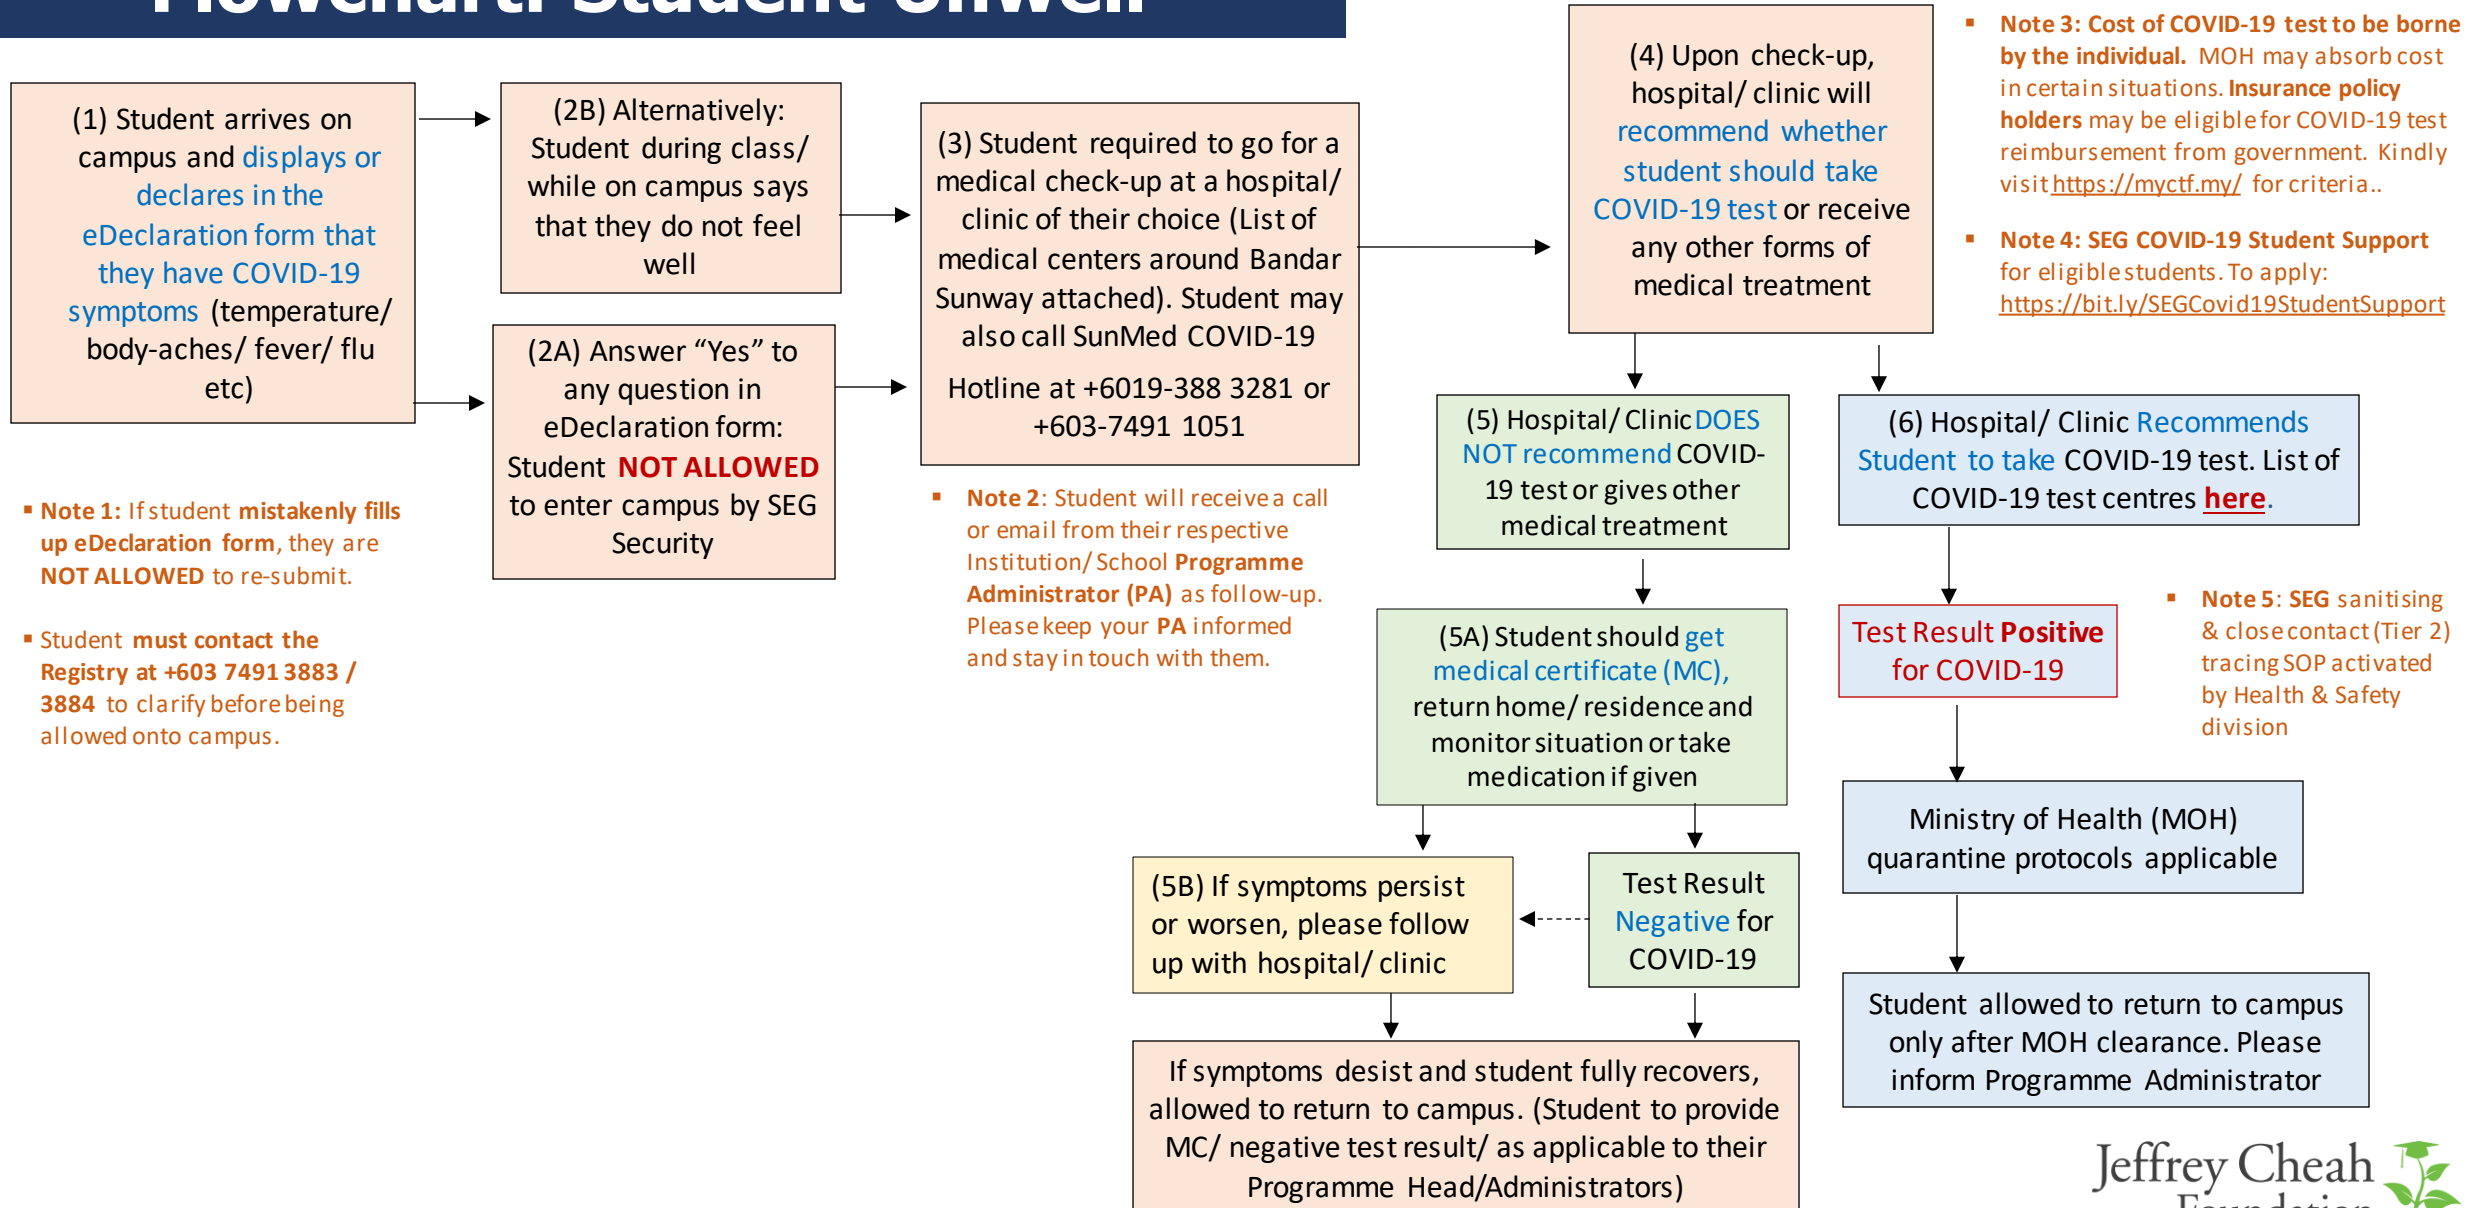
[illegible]

(1) Student arrives on campus and displays or declares in the eDeclaration form that they have COVID-19 symptoms (temperature/ body-aches/ fever/ flu etc)

(2B) Alternatively: Student during class/ while on campus says that they do not feel well

(2A) Answer "Yes" to any question in eDeclaration form: Student NOT ALLOWED to enter campus by SEG Security

(3) Student required to go for a medical check-up at a hospital/ clinic of their choice (List of medical centers around Bandar Sunway attached). Student may also call SunMed COVID-19

Hotline at +6019-388 3281 or +603-7491 1051

(4) Upon check-up, hospital/ clinic will recommend whether student should take COVID-19 test or receive any other forms of medical treatment

Note 3: Cost of COVID-19 test to be borne by the individual. MOH may absorb cost in certain situations. Insurance policy holders may be eligible for COVID-19 test reimbursement from government. Kindly visit https://myctf.my/ for criteria..

Note 4: SEG COVID-19 Student Support for eligible students. To apply: https://bit.ly/SEGCovid19StudentSupport

Note 1: If student mistakenly fills up eDeclaration form, they are NOT ALLOWED to re-submit.

Student must contact the Registry at +603 7491 3883 / 3884 to clarify before being allowed onto campus.

Note 2: Student will receive a call or email from their respective Institution/ School Programme Administrator (PA) as follow-up. Please keep your PA informed and stay in touch with them.

(5) Hospital/ Clinic DOES NOT recommend COVID-19 test or gives other medical treatment

(6) Hospital/ Clinic Recommends Student to take COVID-19 test. List of COVID-19 test centres here.

(5A) Student should get medical certificate (MC), return home/ residence and monitor situation or take medication if given

Test Result Positive for COVID-19

Note 5: SEG sanitising & close contact (Tier 2) tracing SOP activated by Health & Safety division

Ministry of Health (MOH) quarantine protocols applicable

(5B) If symptoms persist or worsen, please follow up with hospital/ clinic

Test Result Negative for COVID-19

Student allowed to return to campus only after MOH clearance. Please inform Programme Administrator

If symptoms desist and student fully recovers, allowed to return to campus. (Student to provide MC/ negative test result/ as applicable to their Programme Head/Administrators)

Jeffrey Cheah Foundation